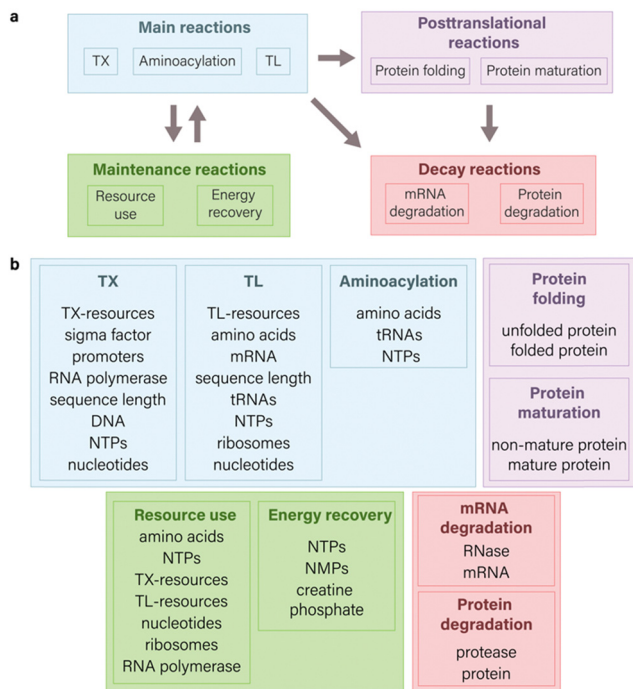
a

Main reactions

TX

Aminoacylation

TL

Posttranslational reactions

Protein folding

Protein maturation

Maintenance reactions

Resource use

Energy recovery

Decay reactions

mRNA degradation

Protein degradation

b

TX

TX-resources
sigma factor
promoters
RNA polymerase
sequence length
DNA
NTPs
nucleotides

TL

TL-resources
amino acids
mRNA
sequence length
tRNAs
NTPs
ribosomes
nucleotides

Aminoacylation

amino acids
tRNAs
NTPs

Protein folding

unfolded protein
folded protein

Protein maturation

non-mature protein
mature protein

Resource use

amino acids
NTPs
TX-resources
TL-resources
nucleotides
ribosomes
RNA polymerase

Energy recovery

NTPs
NMPs
creatine
phosphate

mRNA degradation

RNase
mRNA

Protein degradation

protease
protein